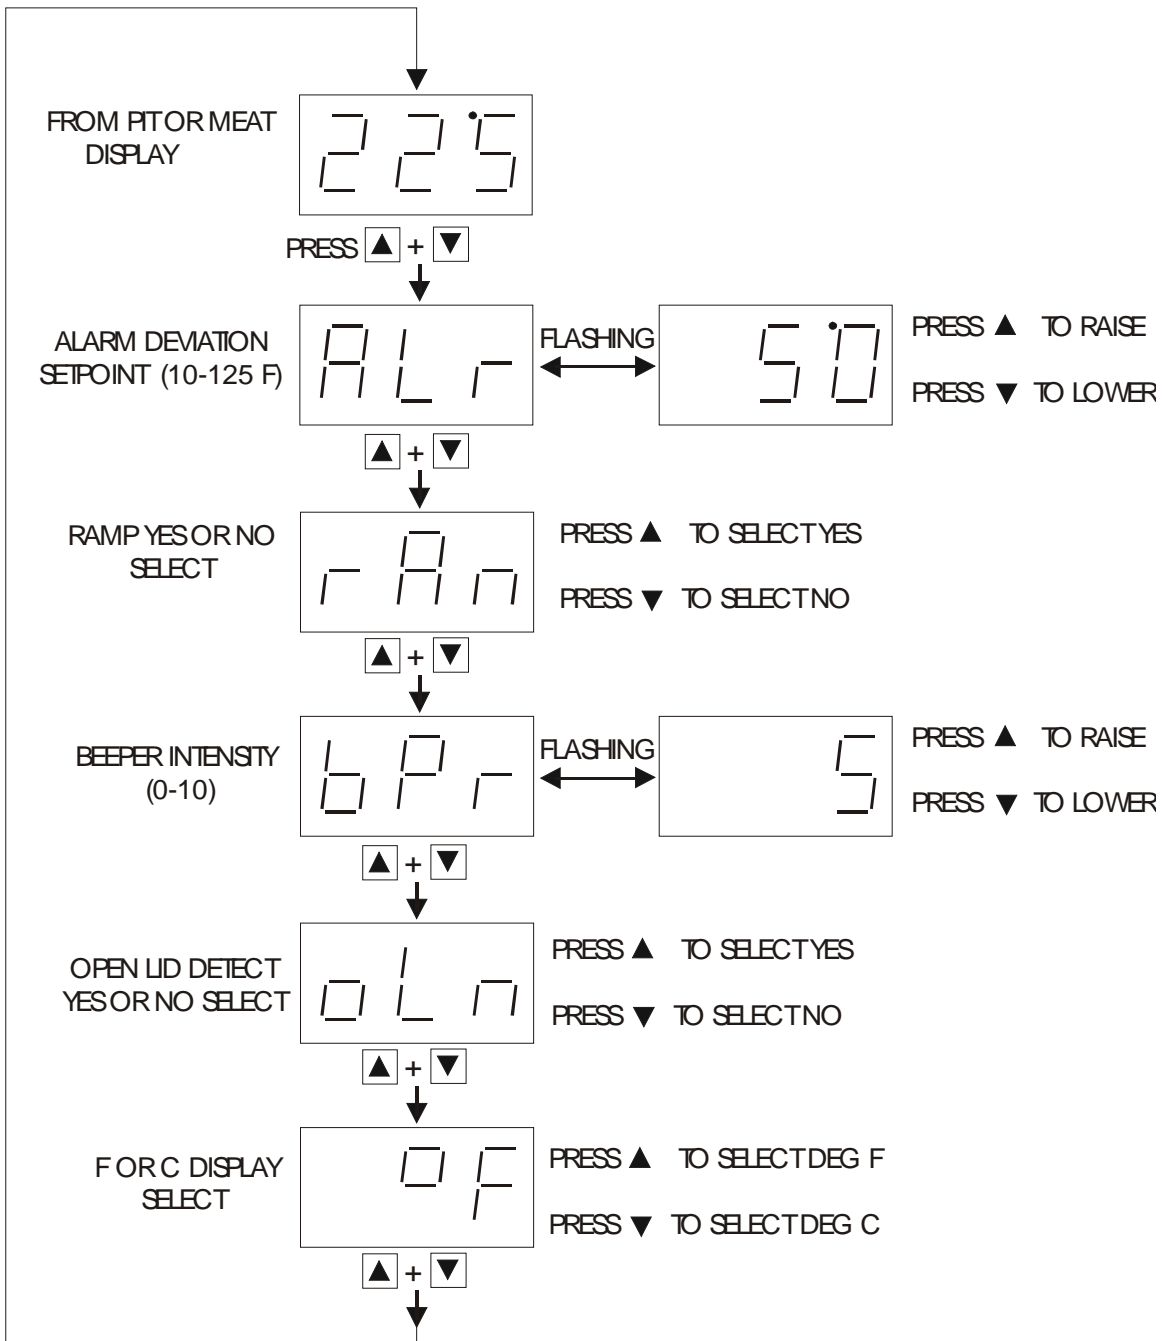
FROM PIT OR MEAT DISPLAY

225

PRESS ▲ + ▼

ALARM DEVIATION SETPOINT (10-125 F)

ALr

FLASHING

50

PRESS ▲ TO RAISE

PRESS ▼ TO LOWER

▲ + ▼

RAMP YES OR NO SELECT

rAn

PRESS ▲ TO SELECT YES

PRESS ▼ TO SELECT NO

▲ + ▼

BEEPER INTENSITY (0-10)

bPr

FLASHING

5

PRESS ▲ TO RAISE

PRESS ▼ TO LOWER

▲ + ▼

OPEN LID DETECT YES OR NO SELECT

oLn

PRESS ▲ TO SELECT YES

PRESS ▼ TO SELECT NO

▲ + ▼

F OR C DISPLAY SELECT

oF

PRESS ▲ TO SELECT DEG F

PRESS ▼ TO SELECT DEG C

▲ + ▼